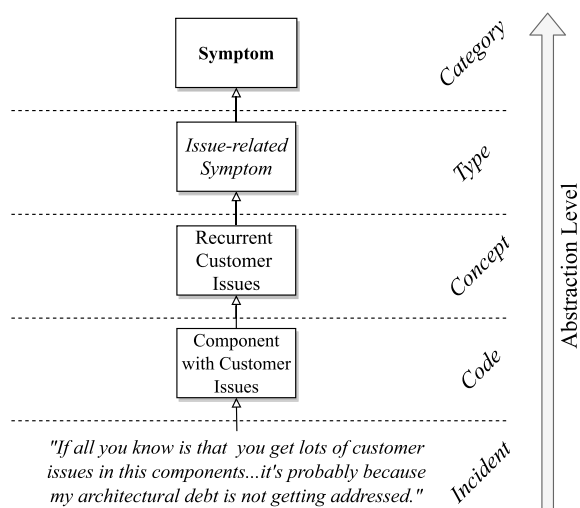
Symptom

Category

Issue-related Symptom

Type

Recurrent Customer Issues

Concept

Component with Customer Issues

Code

"If all you know is that you get lots of customer issues in this components...it's probably because my architectural debt is not getting addressed."

Incident

Abstraction Level